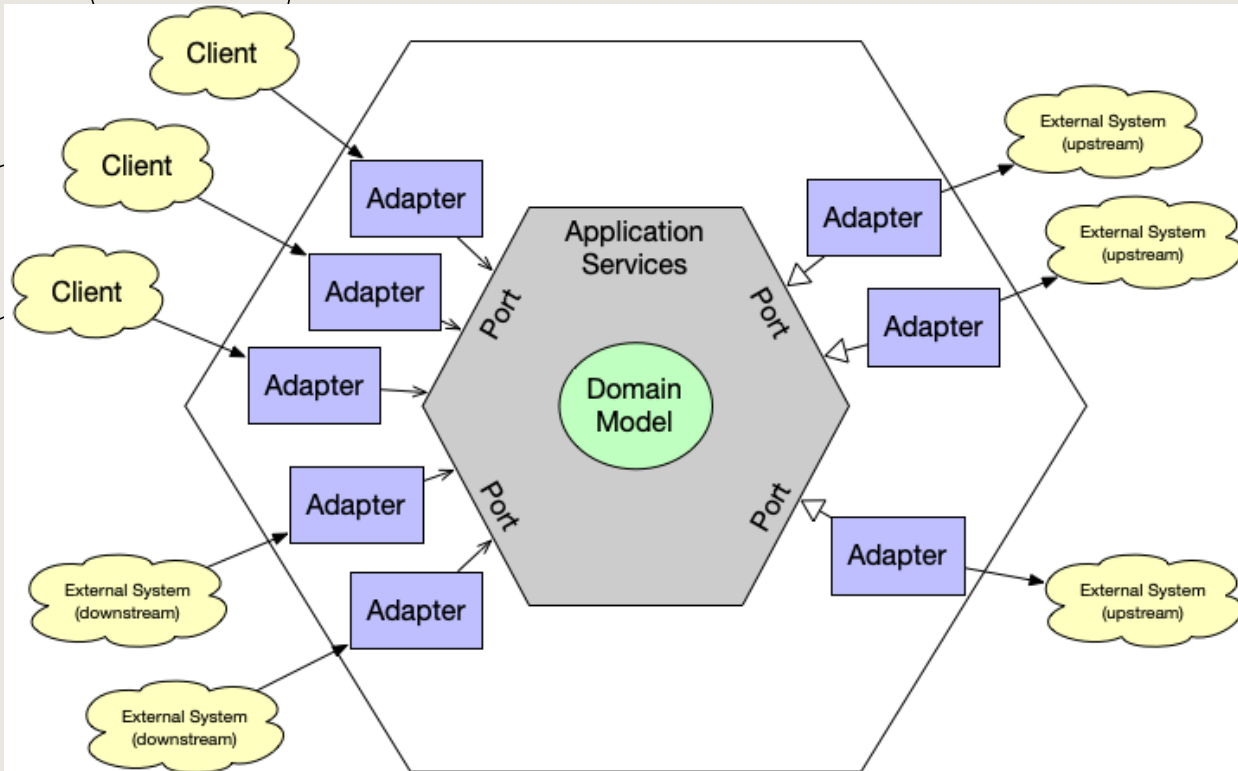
Client

Client

Client

Adapter

Adapter

Adapter

Adapter

Adapter

External System (downstream)

External System (downstream)

Application Services

Port

Port

Domain Model

Port

Port

Adapter

Adapter

Adapter

External System (upstream)

External System (upstream)

External System (upstream)